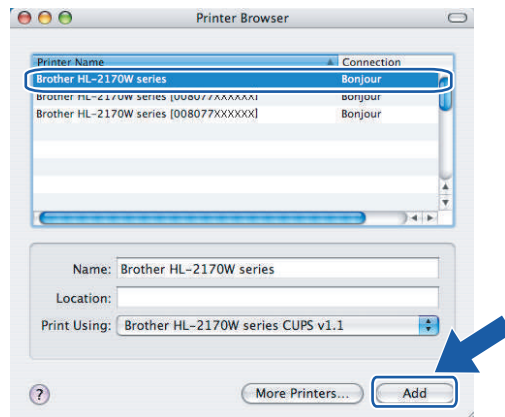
Printer Browser

| Printer Name | Connection |
|---|---|
| Brother HL-2170W series | Bonjour |
| Brother HL-2170W series [008077XXXXXX] | Bonjour |
| Brother HL-2170W series [008077XXXXXX] | Bonjour |

Name: Brother HL-2170W series

Location:

Print Using: Brother HL-2170W series CUPS v1.1

?

More Printers...

Add